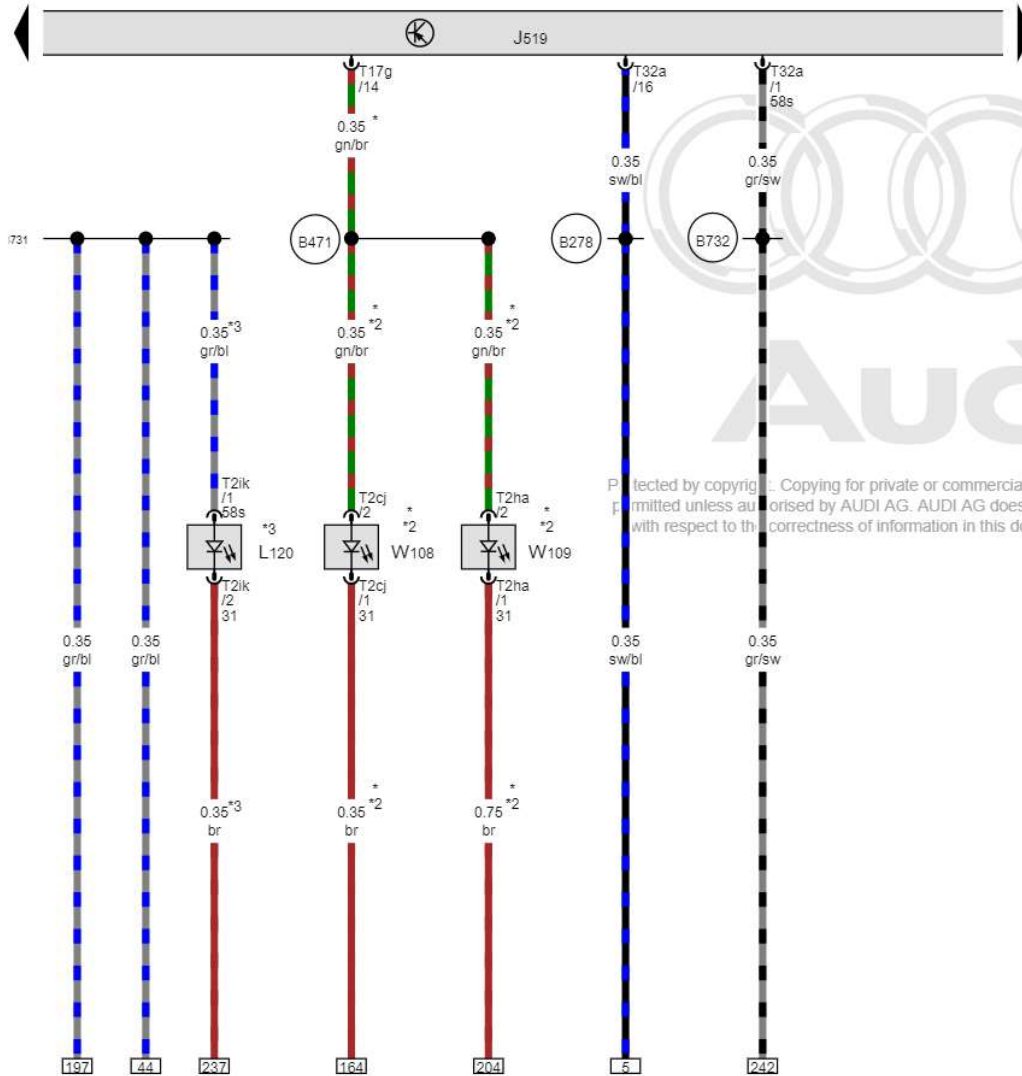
J519

T17g
/14
0.35 *
gn/br

T32a
/16
0.35
sw/bl

T32a
/1
58s
0.35
gr/sw

731
B471
B278
B732

0.35 *3
gr/bl

0.35 *
*2
gn/br

0.35 *
*2
gn/br

Audi

P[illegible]tected by copyrig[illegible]. Copying for private or commercia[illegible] p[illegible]rmitted unless au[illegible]orised by AUDI AG. AUDI AG doe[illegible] with respect to th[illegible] correctness of information in this d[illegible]

T2ik
/1
58s
*3
L120
T2ik
/2
31

T2cj
/2
*
*2
W108
T2cj
/1
31

T2ha
/2
*
*2
W109
T2ha
/1
31

0.35
gr/bl

0.35
gr/bl

0.35
sw/bl

0.35
gr/sw

0.35 *3
br

0.35 *
*2
br

0.75 *
*2
br

197
44
237
164
204
5
242